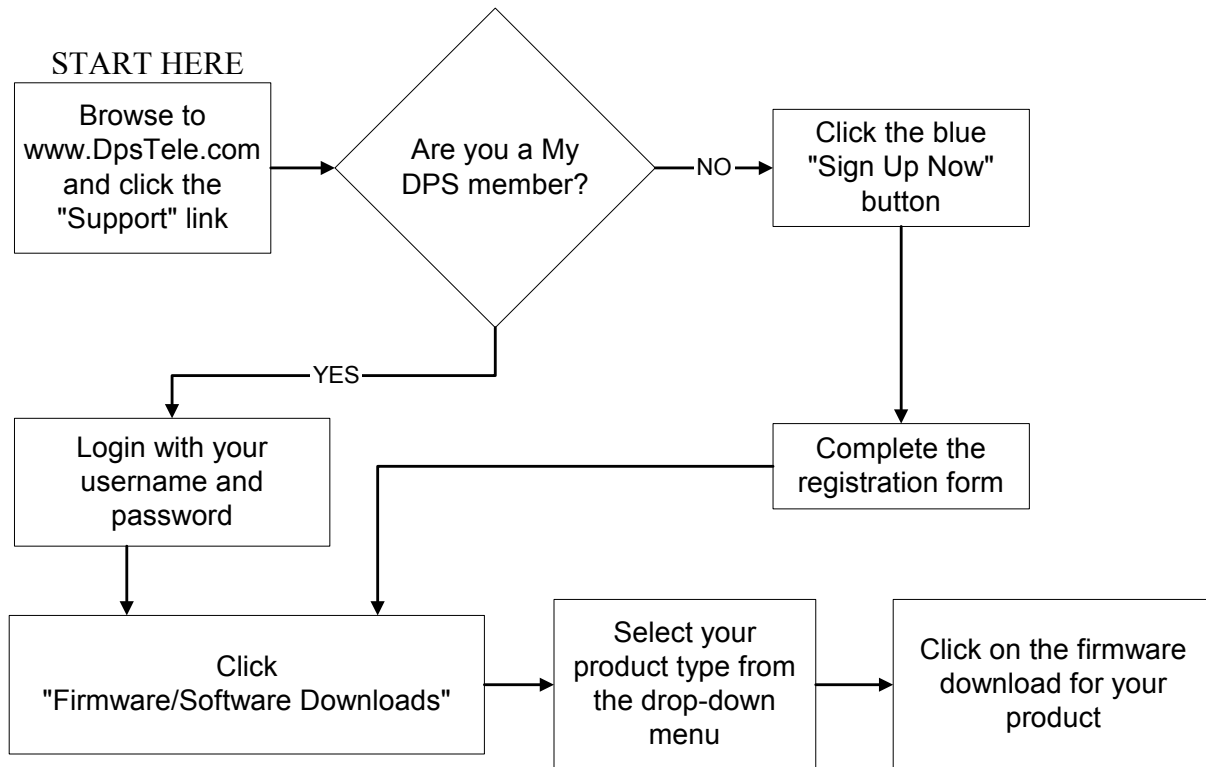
START HERE

Browse to www.DpsTele.com and click the "Support" link

Are you a My DPS member?

NO

Click the blue "Sign Up Now" button

YES

Login with your username and password

Complete the registration form

Click "Firmware/Software Downloads"

Select your product type from the drop-down menu

Click on the firmware download for your product